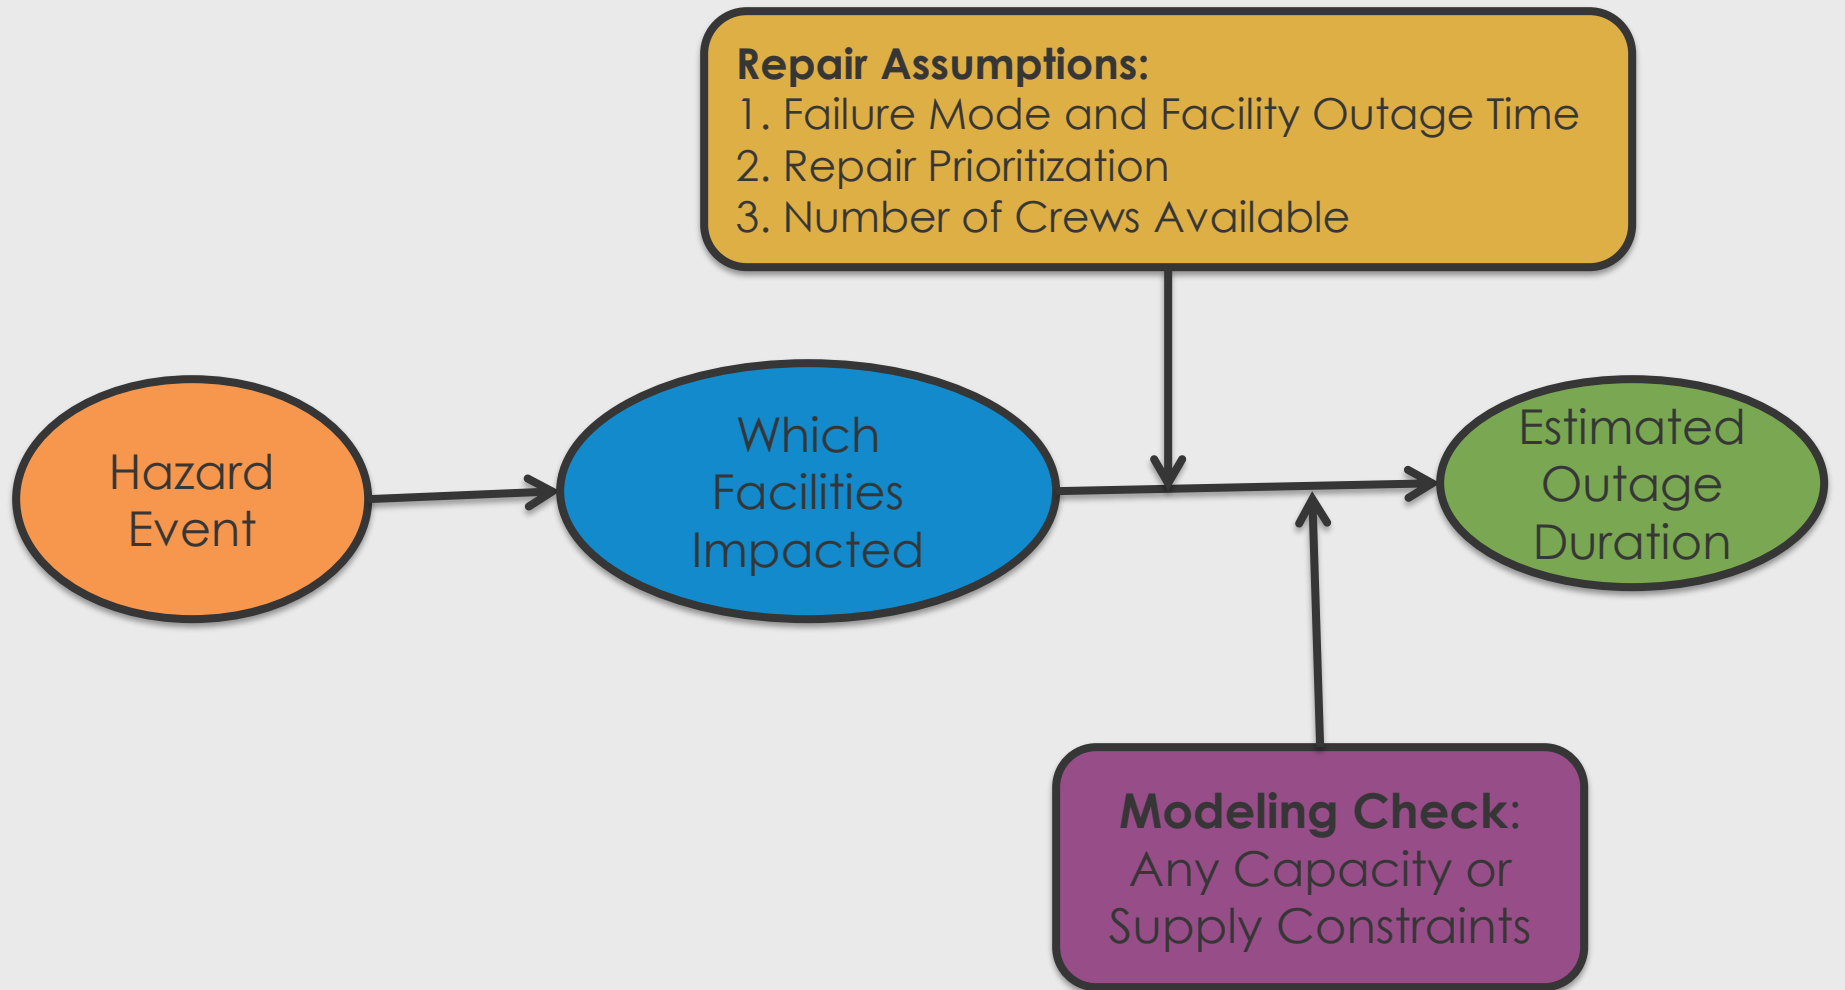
Repair Assumptions:
1. Failure Mode and Facility Outage Time
2. Repair Prioritization
3. Number of Crews Available

Hazard Event

Which Facilities Impacted

Estimated Outage Duration

Modeling Check: Any Capacity or Supply Constraints